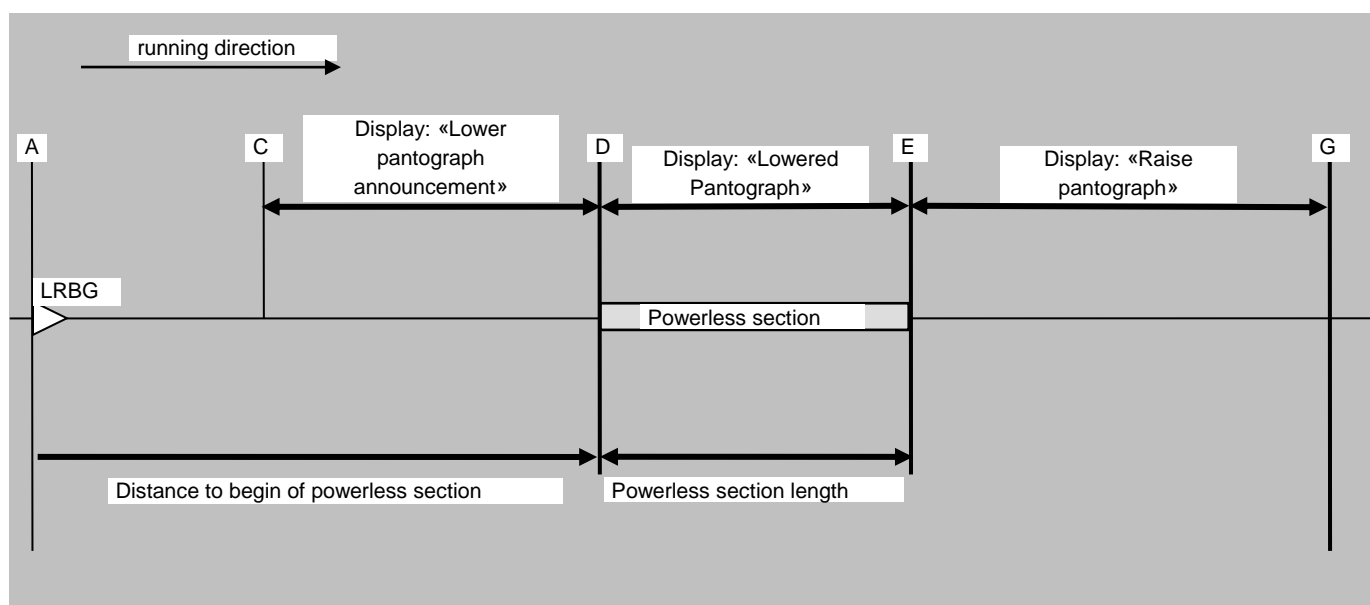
running direction

A

C

Display: «Lower pantograph announcement»

D

Display: «Lowered Pantograph»

E

Display: «Raise pantograph»

G

LRBG

Powerless section

Distance to begin of powerless section

Powerless section length